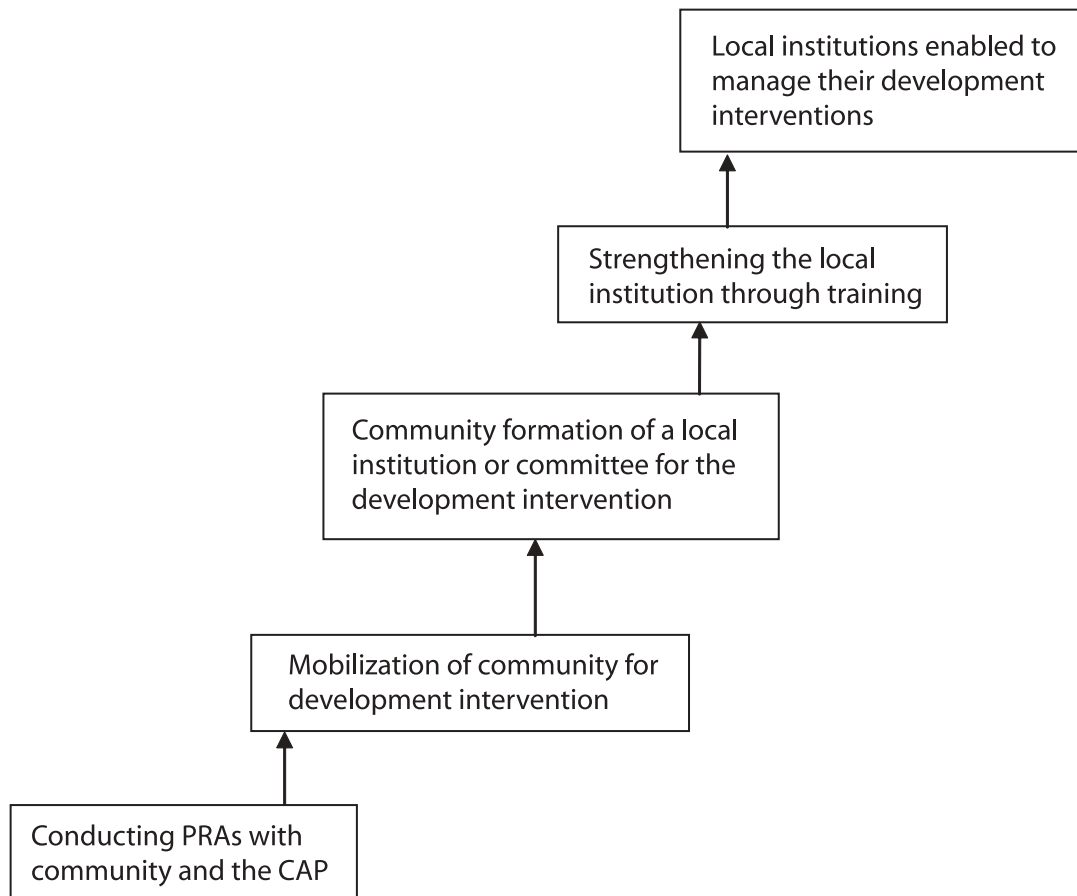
Local institutions enabled to manage their development interventions

Strengthening the local institution through training

Community formation of a local institution or committee for the development intervention

Mobilization of community for development intervention

Conducting PRAs with community and the CAP